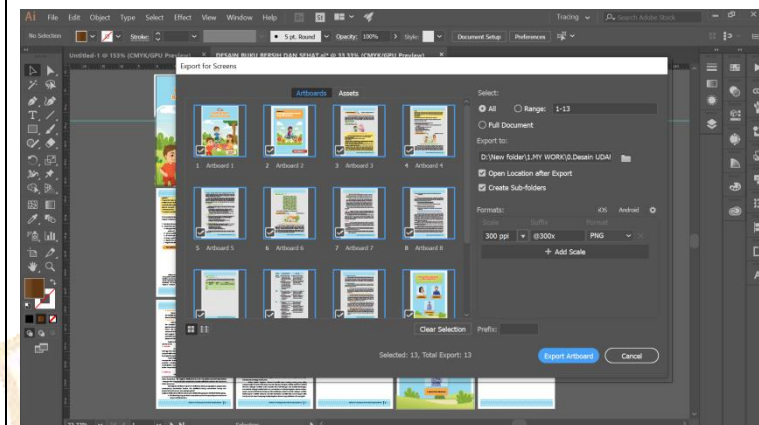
Ai File Edit Object Type Select Effect View Window Help

Tracing

Search Adobe Stock

No Selection

Stroke:

5 pt. Round

Opacity: 100%

Style:

Document Setup

Preferences

Untitled-1 @ 133% (CMYK/GPU Preview)

DESAIN BUKU BERSIH DAN SEHAT.ai* @ 33.33% (CMYK/GPU Preview)

Export for Screens

Artboards

Assets

1 Artboard 1

2 Artboard 2

3 Artboard 3

4 Artboard 4

5 Artboard 5

6 Artboard 6

7 Artboard 7

8 Artboard 8

Select:

All

Range: 1-13

Full Document

Export to:

D:\New folder\1.MY WORK\0.Desain UDAI

Open Location after Export

Create Sub-folders

Formats:

iOS

Android

Scale

Suffix

Format

300 ppi

@300x

PNG

+ Add Scale

Clear Selection

Prefix:

Selected: 13, Total Export: 13

Export Artboard

Cancel